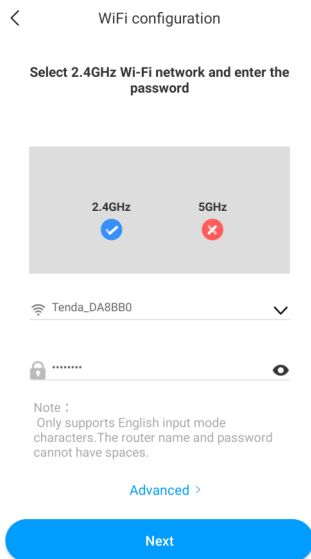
WiFi configuration

Select 2.4GHz Wi-Fi network and enter the password

2.4GHz

5GHz

Tenda_DA8BB0

•••••••••

Note：
Only supports English input mode characters.The router name and password cannot have spaces.

Advanced >

Next